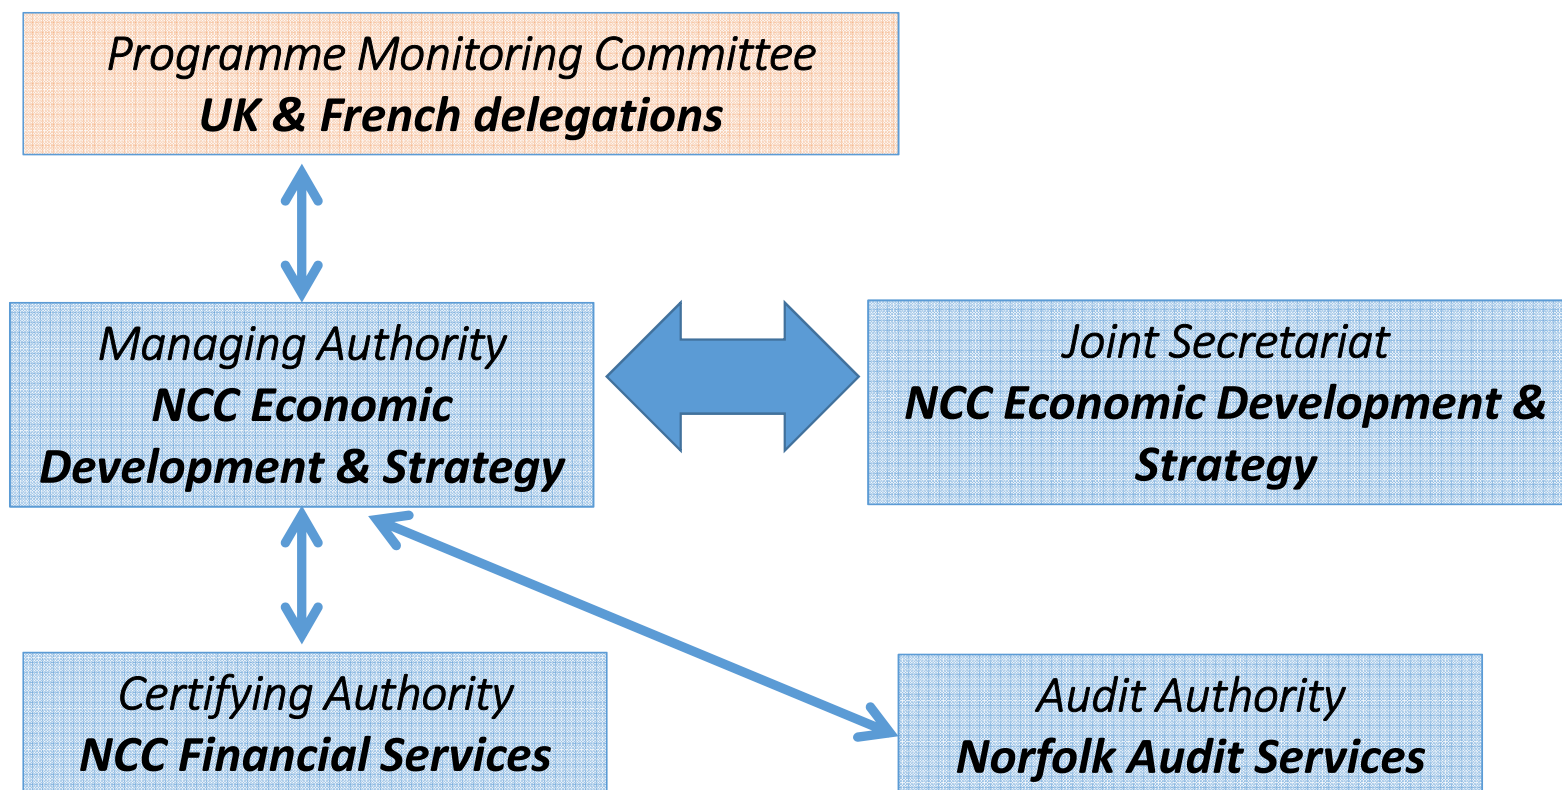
Programme Monitoring Committee
**UK & French delegations**

Managing Authority
**NCC Economic Development & Strategy**

Joint Secretariat
**NCC Economic Development & Strategy**

Certifying Authority
**NCC Financial Services**

Audit Authority
**Norfolk Audit Services**